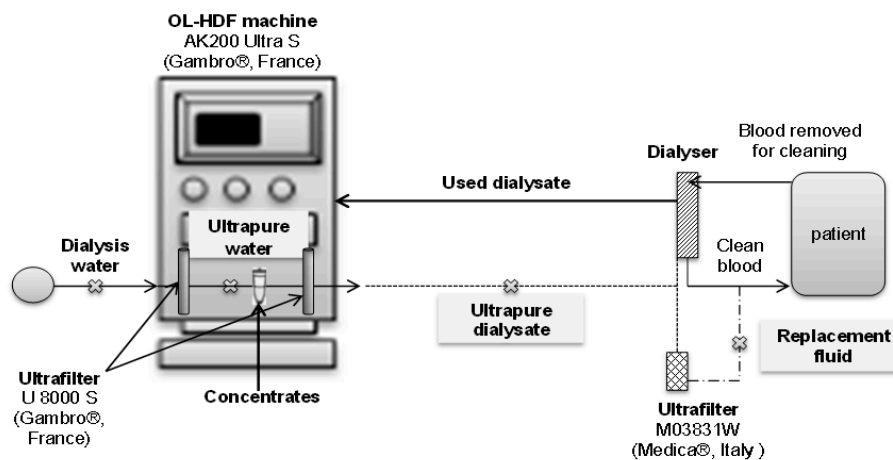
OL-HDF machine
AK200 Ultra S
(Gambro®, France)

Dialyser

Blood removed for cleaning

Used dialysate

patient

Ultrapure water

Dialysis water

Clean blood

Ultrapure dialysate

Replacement fluid

Ultrafilter
U 8000 S
(Gambro®, France)

Concentrates

Ultrafilter
M03831W
(Medica®, Italy )